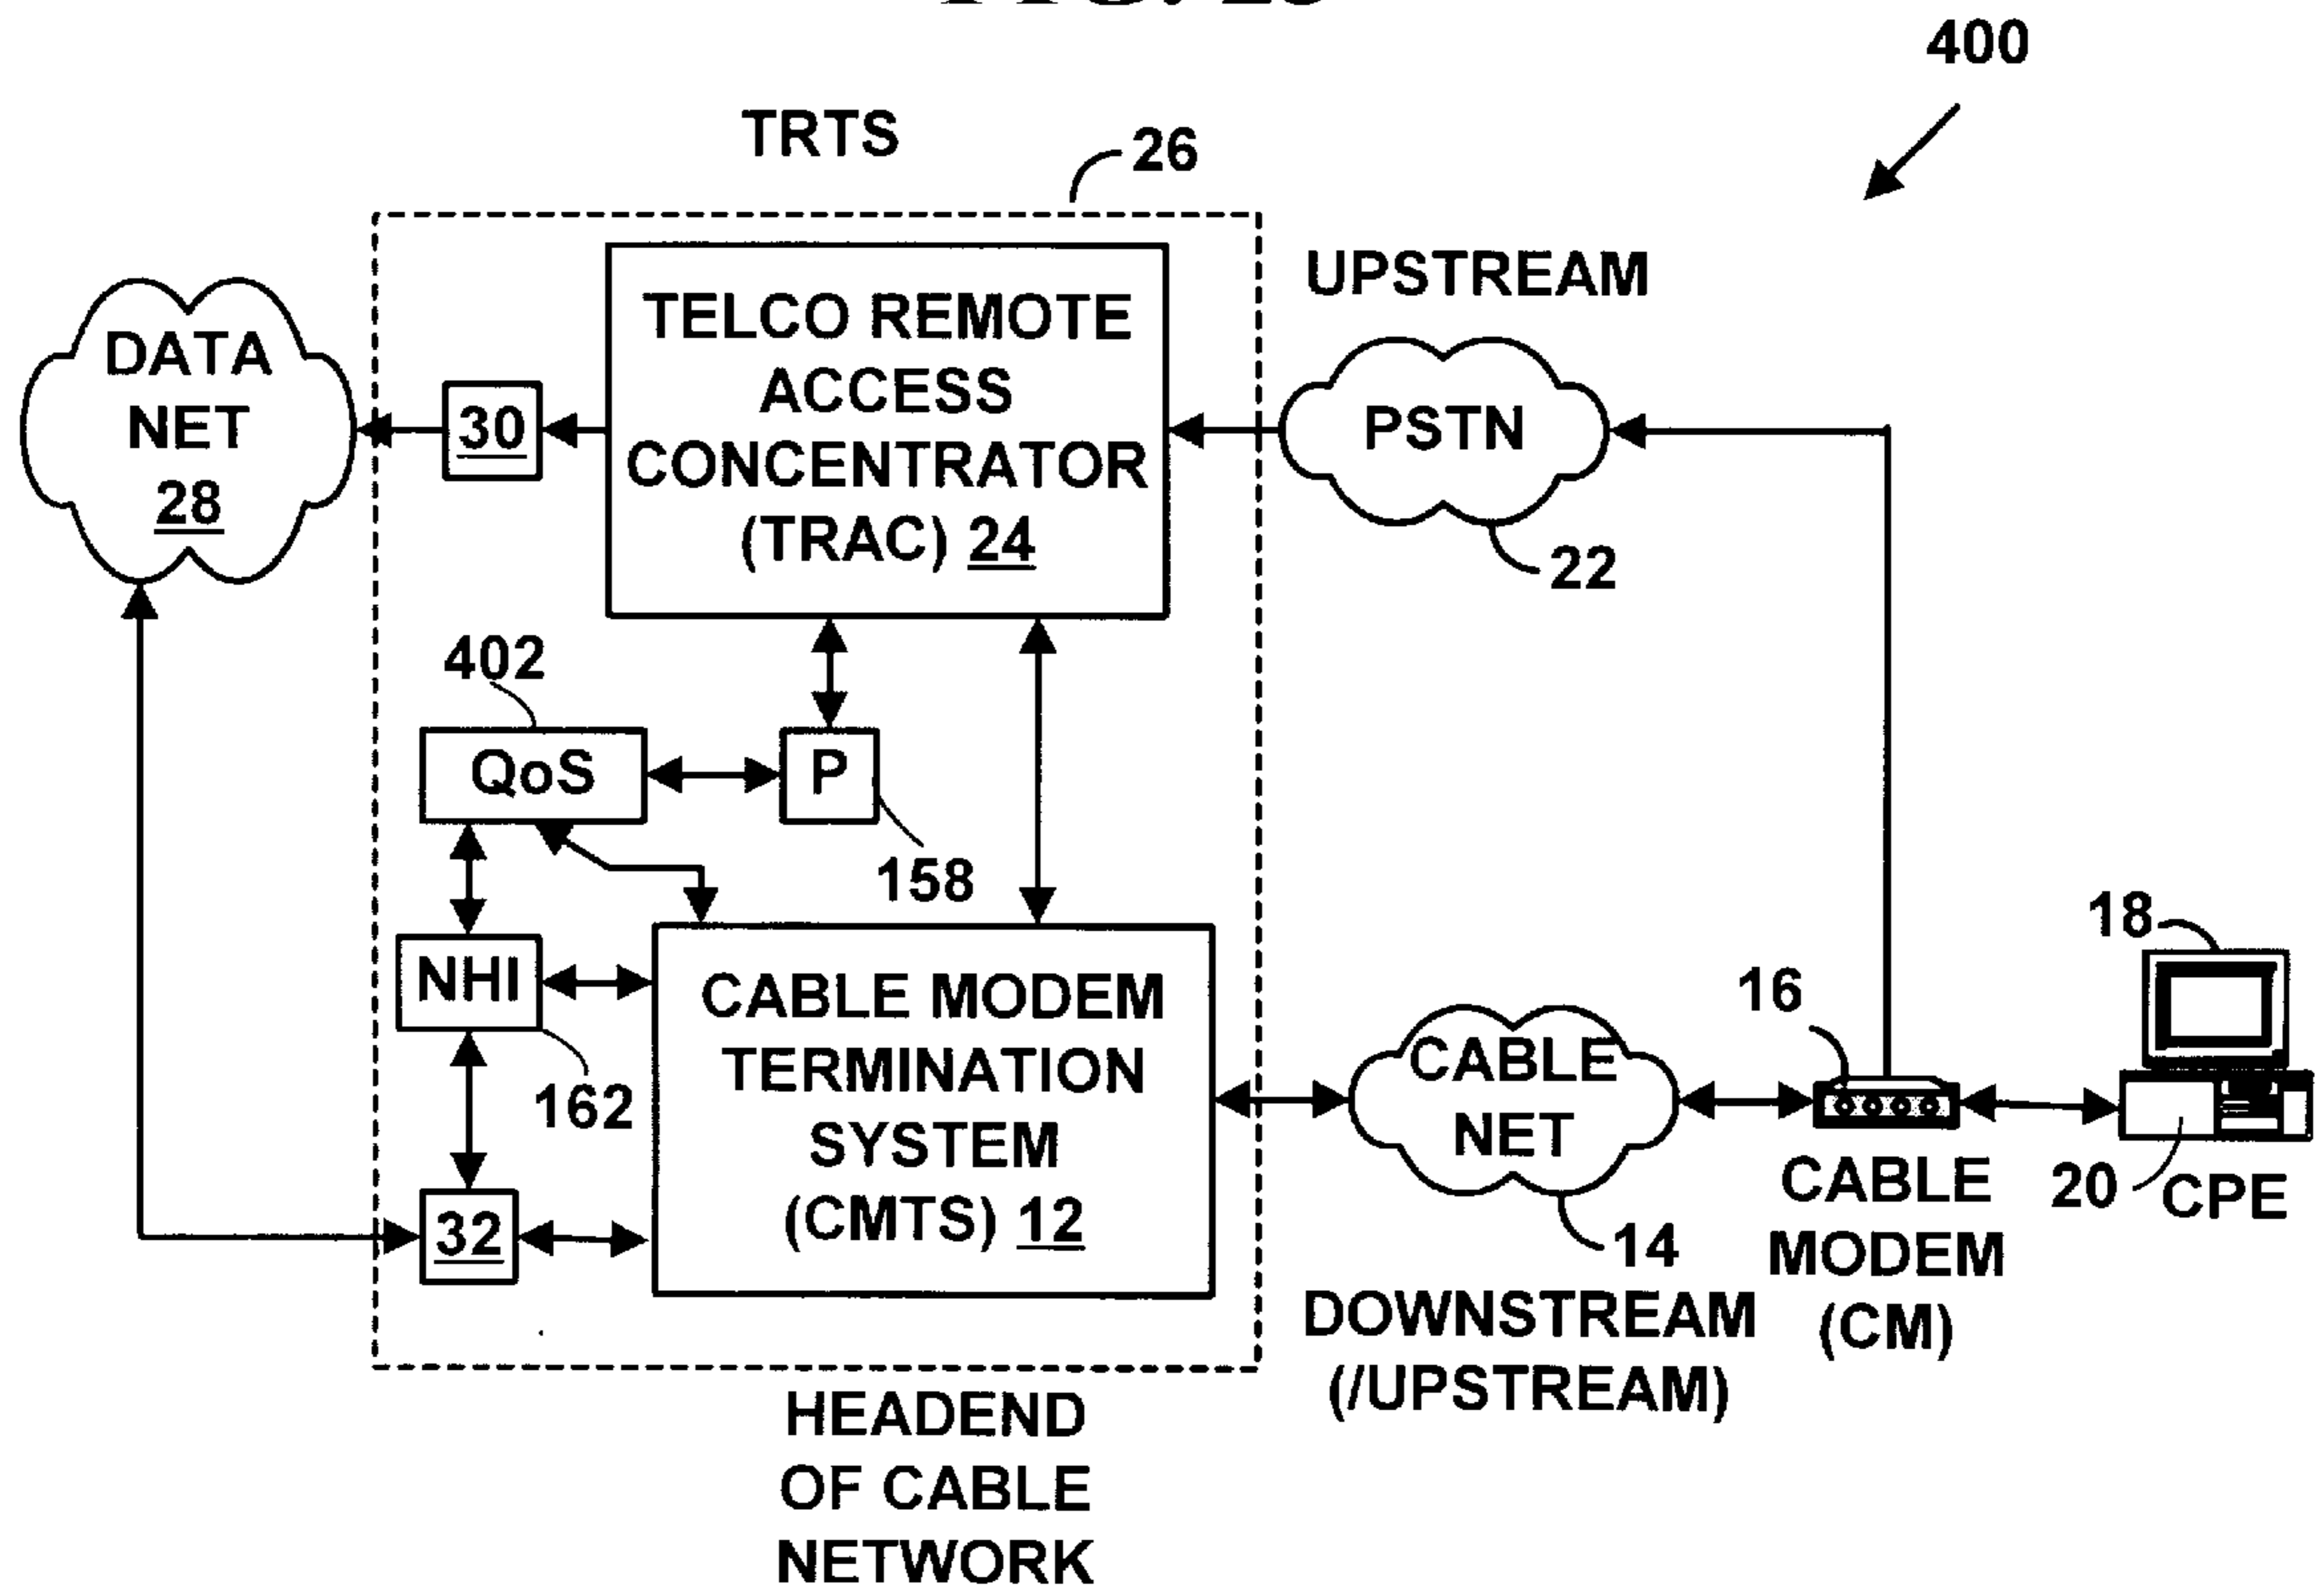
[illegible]

400

TRTS

26

UPSTREAM

DATA NET 28

30

TELCO REMOTE ACCESS CONCENTRATOR (TRAC) 24

PSTN

22

402

QoS

P

158

NHI

162

CABLE MODEM TERMINATION SYSTEM (CMTS) 12

32

CABLE NET

14

16

18

CABLE MODEM (CM)

20

CPE

DOWNSTREAM (/UPSTREAM)

HEADEND OF CABLE NETWORK